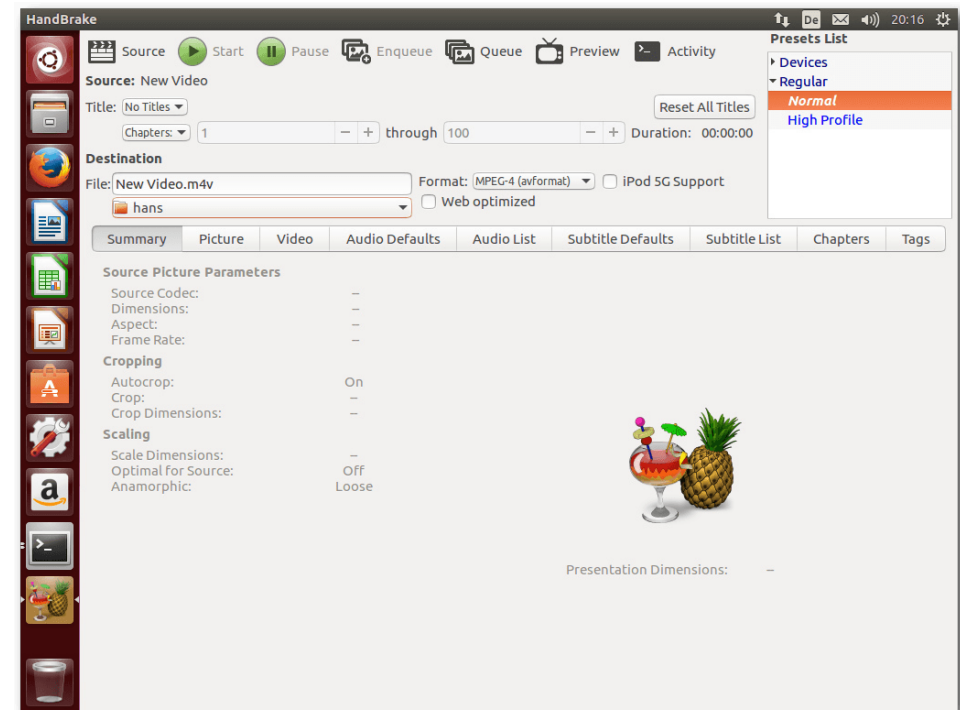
HandBrake
De 20:16

Source Start Pause Enqueue Queue Preview Activity

Presets List
Devices
Regular
Normal
High Profile

Source: New Video
Title: No Titles
Reset All Titles
Chapters: 1 − + through 100 − + Duration: 00:00:00

Destination
File: New Video.m4v
Format: MPEG-4 (avformat)
iPod 5G Support
hans
Web optimized

| Summary | Picture | Video | Audio Defaults | Audio List | Subtitle Defaults | Subtitle List | Chapters | Tags |
|---|---|---|---|---|---|---|---|---|

Source Picture Parameters
Source Codec: –
Dimensions: –
Aspect: –
Frame Rate: –
Cropping
Autocrop: On
Crop: –
Crop Dimensions: –
Scaling
Scale Dimensions: –
Optimal for Source: Off
Anamorphic: Loose

Presentation Dimensions: –